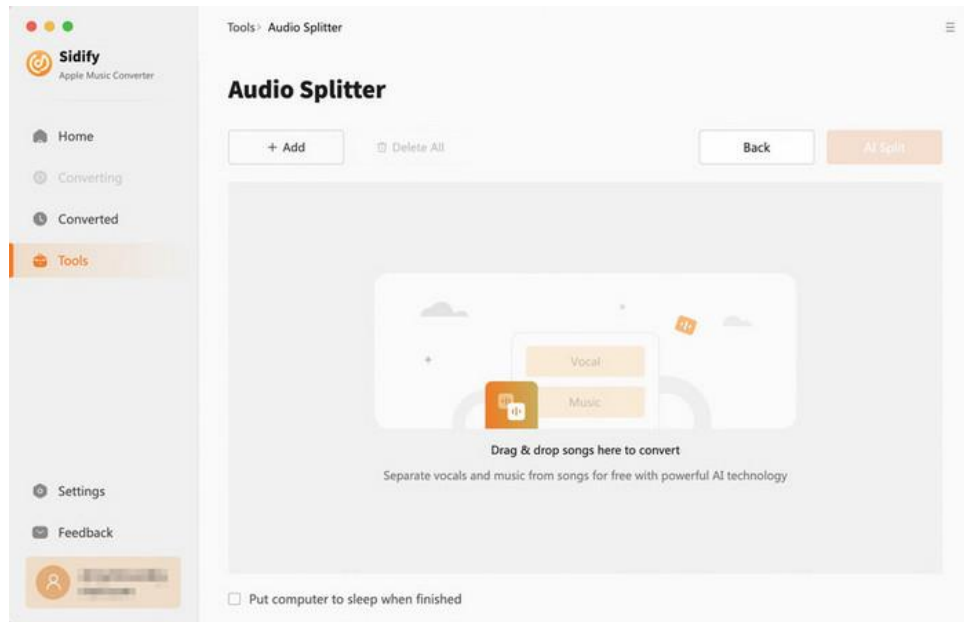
Sidify
Apple Music Converter

Home
Converting
Converted
Tools

Settings
Feedback
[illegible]

Tools › Audio Splitter

Audio Splitter

+ Add
Delete All
Back
AI Split

Vocal
Music

Drag & drop songs here to convert
Separate vocals and music from songs for free with powerful AI technology

Put computer to sleep when finished